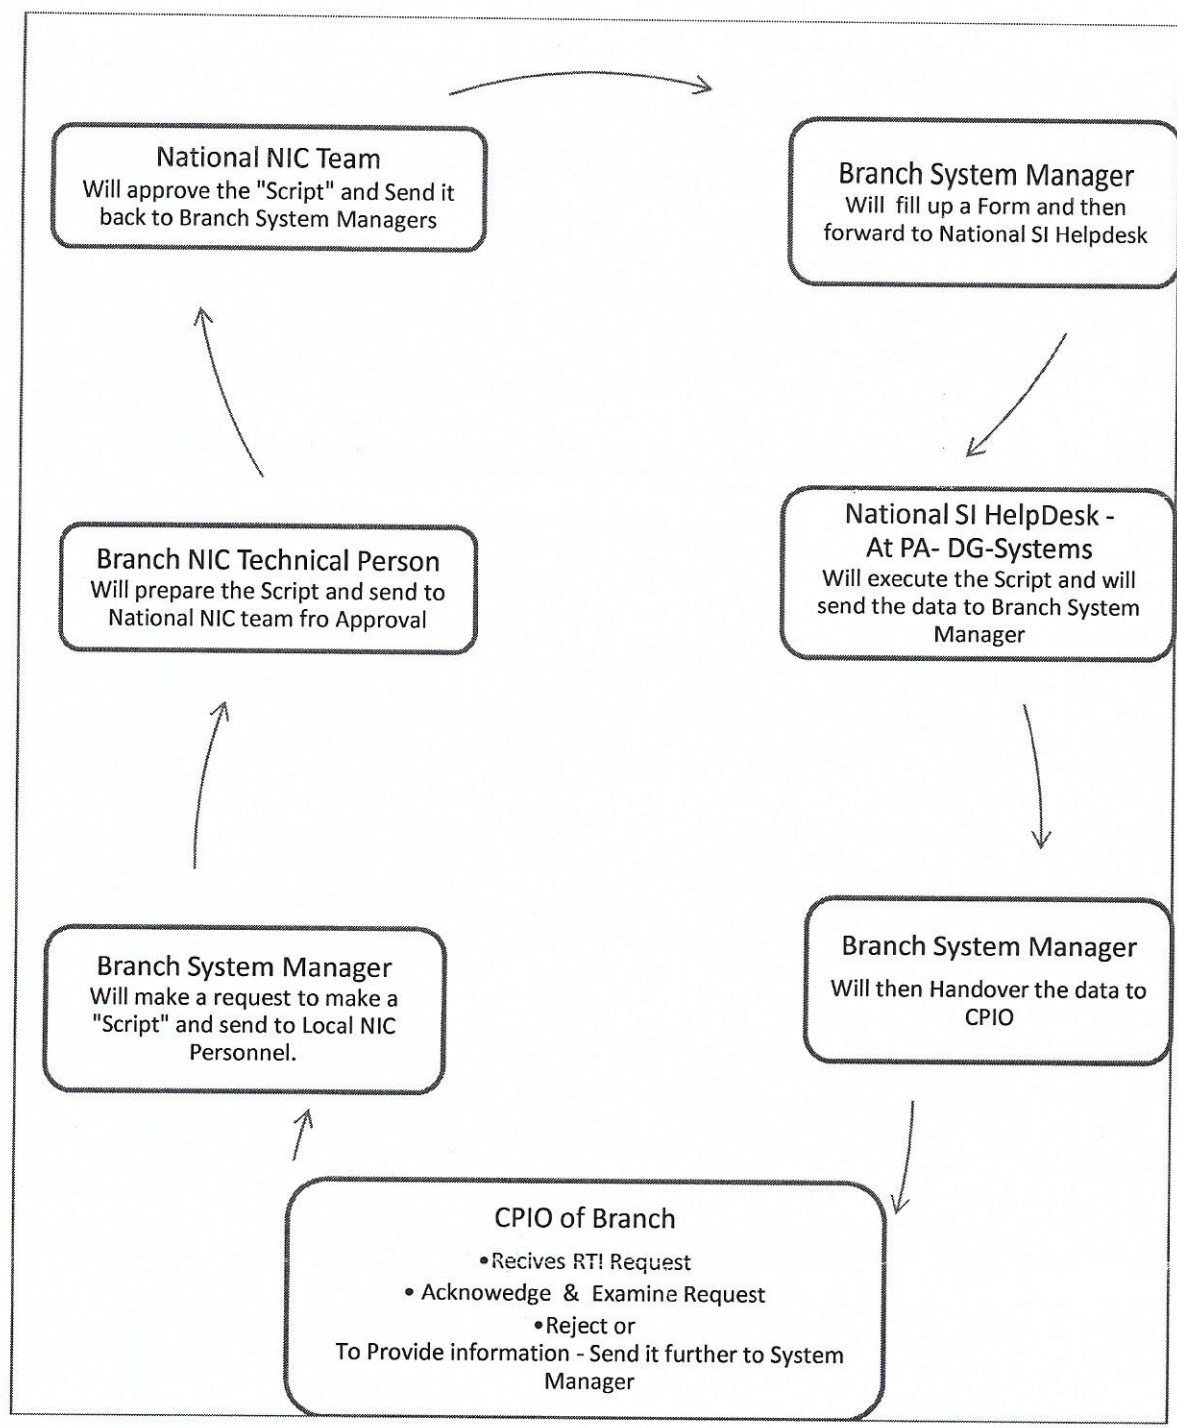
National NIC Team
Will approve the "Script" and Send it back to Branch System Managers

Branch System Manager
Will fill up a Form and then forward to National SI Helpdesk

National SI HelpDesk - At PA- DG-Systems
Will execute the Script and will send the data to Branch System Manager

Branch System Manager
Will then Handover the data to CPIO

CPIO of Branch
•Recives RT! Request
• Acknowedge & Examine Request
•Reject or
To Provide information - Send it further to System Manager

Branch System Manager
Will make a request to make a "Script" and send to Local NIC Personnel.

Branch NIC Technical Person
Will prepare the Script and send to National NIC team fro Approval